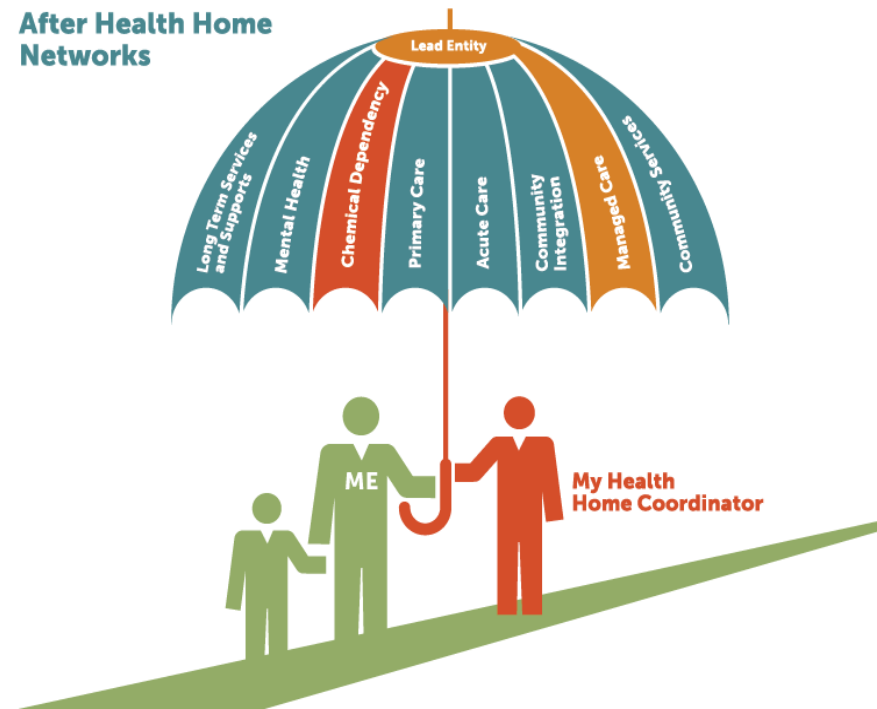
After Health Home Networks

Lead Entity

Long Term Services and Supports

Mental Health

Chemical Dependency

Primary Care

Acute Care

Community Integration

Managed Care

Community Services

ME

My Health Home Coordinator